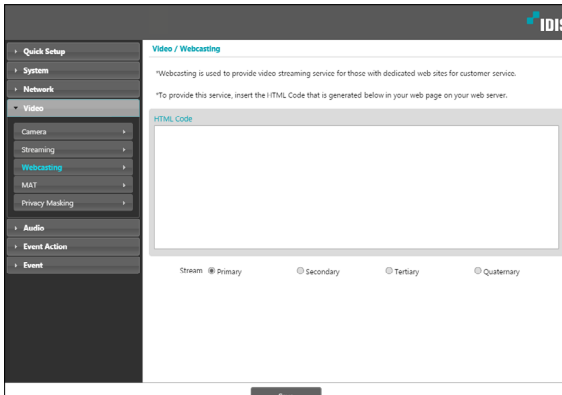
IDIS

Quick Setup
System
Network
Video
Camera
Streaming
Webcasting
MAT
Privacy Masking
Audio
Event Action
Event

Video / Webcasting

*Webcasting is used to provide video streaming service for those with dedicated web sites for customer service.

*To provide this service, insert the HTML Code that is generated below in your web page on your web server.

HTML Code

Stream Primary Secondary Tertiary Quaternary